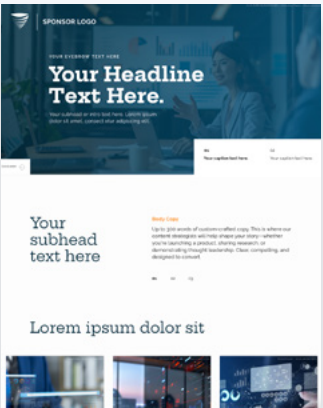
SPONSOR LOGO

YOUR EYEBROW TEXT HERE

Your Headline Text Here.

Your subhead or intro text here. Lorem ipsum dolor sit amet, consectetur adipiscing elit.

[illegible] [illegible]
Your caption text here Your caption text here

Your subhead text here

Body Copy

Up to 300 words of custom-crafted copy. This is where our content strategists will help shape your story—whether you're launching a product, sharing research, or demonstrating thought leadership. Clear, compelling, and designed to convert.

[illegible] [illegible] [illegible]

Lorem ipsum dolor sit